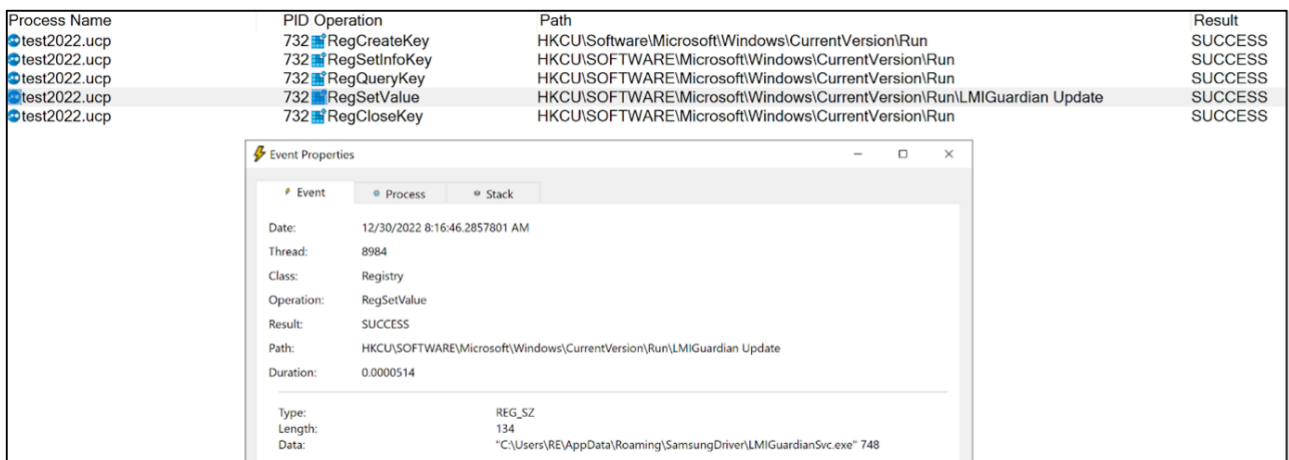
| Process Name | PID | Operation | Path | Result |
|---|---|---|---|---|
| test2022.ucp | 732 | RegCreateKey | HKCU\Software\Microsoft\Windows\CurrentVersion\Run | SUCCESS |
| test2022.ucp | 732 | RegSetInfoKey | HKCU\SOFTWARE\Microsoft\Windows\CurrentVersion\Run | SUCCESS |
| test2022.ucp | 732 | RegQueryKey | HKCU\SOFTWARE\Microsoft\Windows\CurrentVersion\Run | SUCCESS |
| test2022.ucp | 732 | RegSetValue | HKCU\SOFTWARE\Microsoft\Windows\CurrentVersion\Run\LMIGuardian Update | SUCCESS |
| test2022.ucp | 732 | RegCloseKey | HKCU\SOFTWARE\Microsoft\Windows\CurrentVersion\Run | SUCCESS |

Event Properties

Event
Process
Stack

Date: 12/30/2022 8:16:46.2857801 AM
Thread: 8984
Class: Registry
Operation: RegSetValue
Result: SUCCESS
Path: HKCU\SOFTWARE\Microsoft\Windows\CurrentVersion\Run\LMIGuardian Update
Duration: 0.0000514

Type: REG_SZ
Length: 134
Data: "C:\Users\RE\AppData\Roaming\SamsungDriver\LMIGuardianSvc.exe" 748